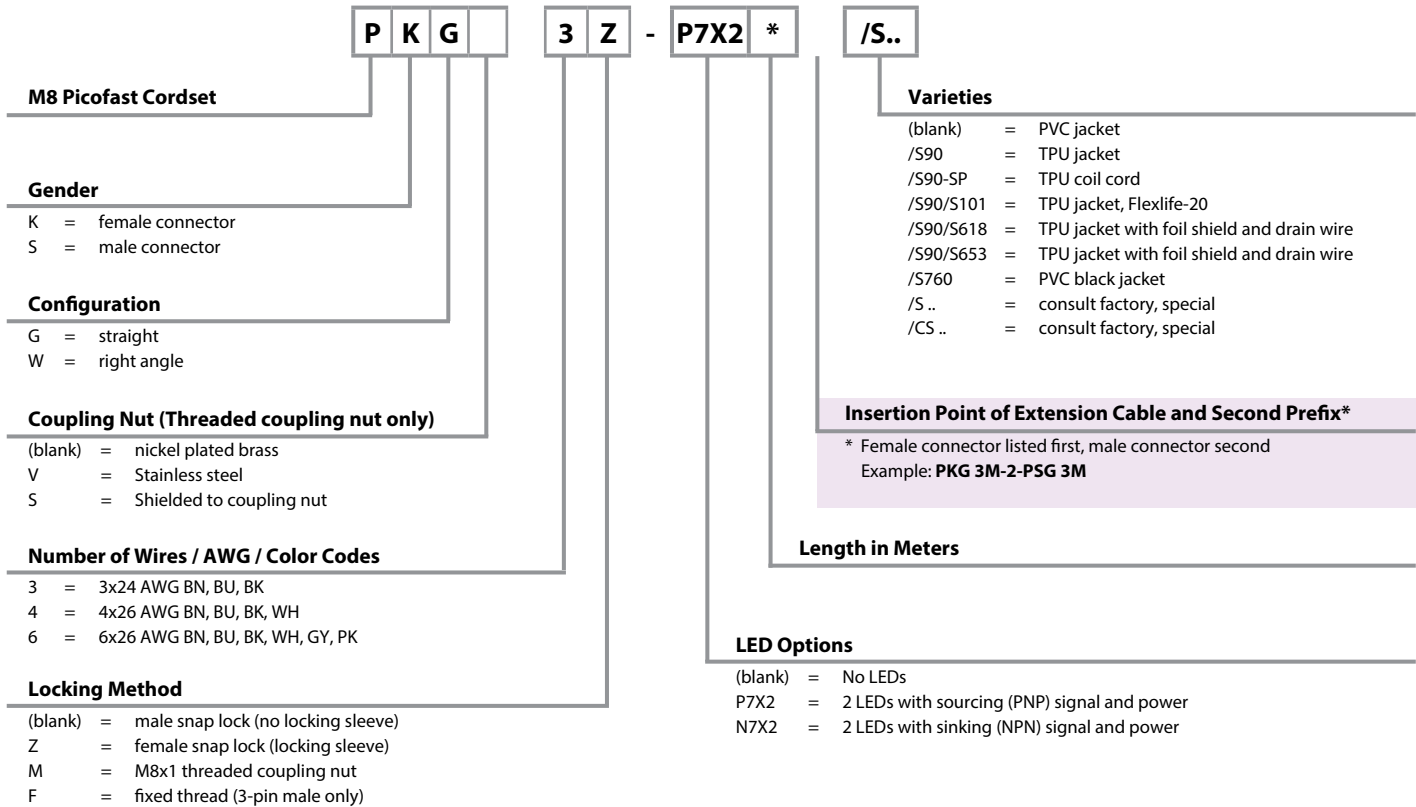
P K G 3 Z - P7X2 * /S..

M8 Picofast Cordset

Gender
K = female connector
S = male connector

Configuration
G = straight
W = right angle

Coupling Nut (Threaded coupling nut only)
(blank) = nickel plated brass
V = Stainless steel
S = Shielded to coupling nut

Number of Wires / AWG / Color Codes
3 = 3x24 AWG BN, BU, BK
4 = 4x26 AWG BN, BU, BK, WH
6 = 6x26 AWG BN, BU, BK, WH, GY, PK

Locking Method
(blank) = male snap lock (no locking sleeve)
Z = female snap lock (locking sleeve)
M = M8x1 threaded coupling nut
F = fixed thread (3-pin male only)

Varieties
(blank) = PVC jacket
/S90 = TPU jacket
/S90-SP = TPU coil cord
/S90/S101 = TPU jacket, Flexlife-20
/S90/S618 = TPU jacket with foil shield and drain wire
/S90/S653 = TPU jacket with foil shield and drain wire
/S760 = PVC black jacket
/S .. = consult factory, special
/CS .. = consult factory, special

Insertion Point of Extension Cable and Second Prefix*
* Female connector listed first, male connector second
Example: PKG 3M-2-PSG 3M

Length in Meters

LED Options
(blank) = No LEDs
P7X2 = 2 LEDs with sourcing (PNP) signal and power
N7X2 = 2 LEDs with sinking (NPN) signal and power